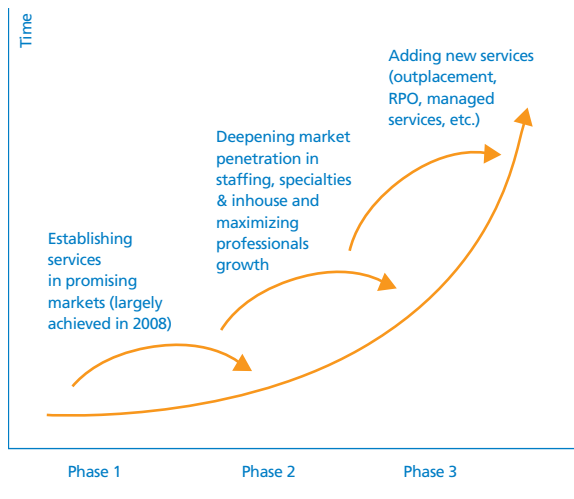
Time

Adding new services (outplacement, RPO, managed services, etc.)

Deepening market penetration in staffing, specialties & inhouse and maximizing professionals growth

Establishing services in promising markets (largely achieved in 2008)

Phase 1

Phase 2

Phase 3